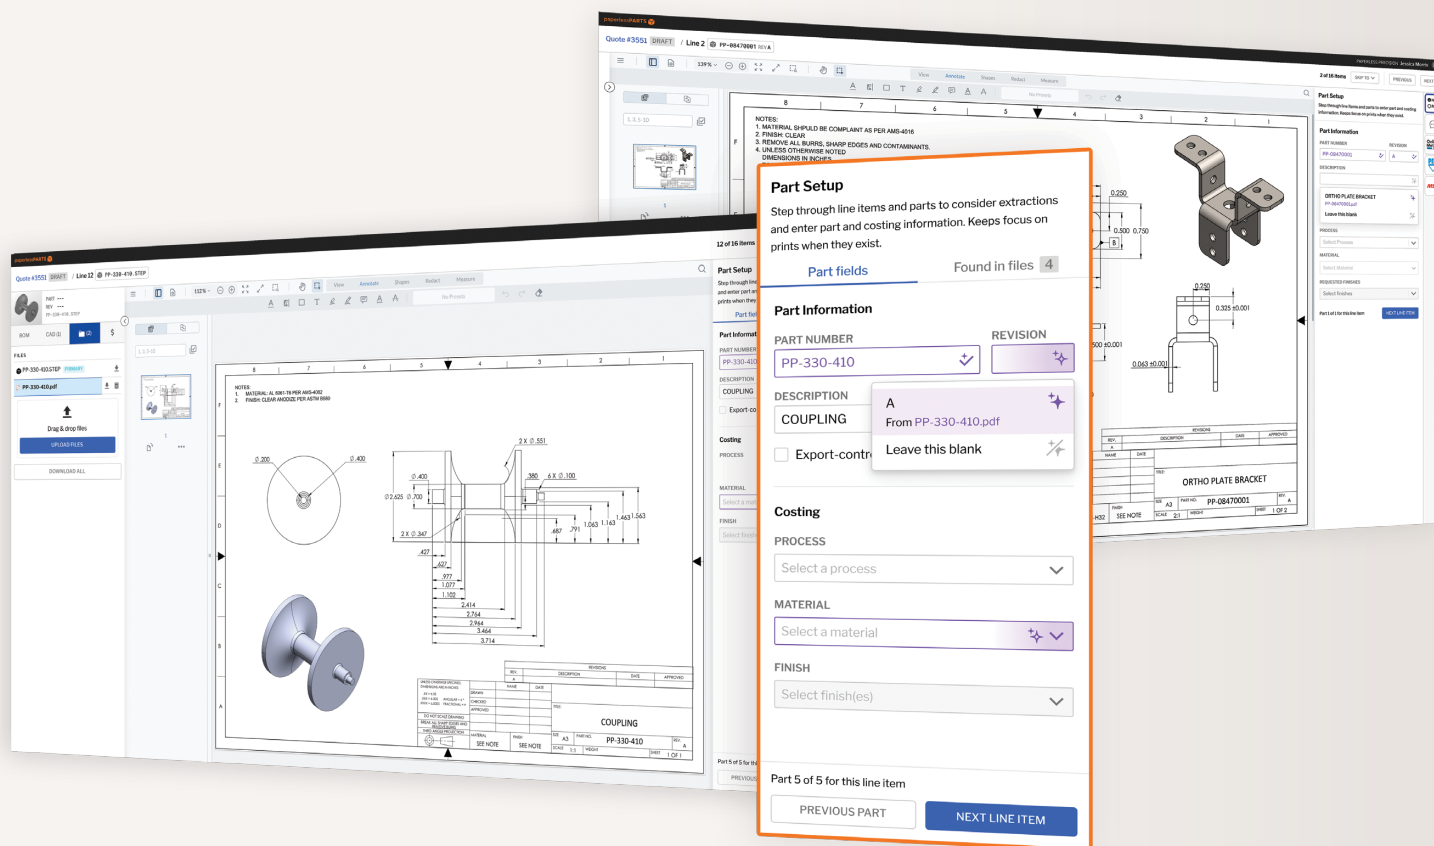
Part Setup

Step through line items and parts to consider extractions and enter part and costing information. Keeps focus on prints when they exist.

Part fields

Found in files 4

Part Information

PART NUMBER

PP-330-410

REVISION

DESCRIPTION

COUPLING

A

From PP-330-410.pdf

Leave this blank

Export-contr

Costing

PROCESS

Select a process

MATERIAL

Select a material

FINISH

Select finish(es)

Part 5 of 5 for this line item

PREVIOUS PART

NEXT LINE ITEM

Quote #3551 DRAFT / Line 2 PP-08470001 REV A

NOTES:
1. MATERIAL SHPULD BE COMPLAINT AS PER AMS-4516
2. FINISH: CLEAR
3. REMOVE ALL BURRS, SHARP EDGES AND CONTAMINANTS.
4. UNLESS OTHERWISE NOTED DIMENSIONS IN INCHES

ORTHO PLATE BRACKET

PP-08470001

SEE NOTE

Quote #3551 DRAFT / Line 12 PP-330-410.STEP

12 of 16 items

FILES

PP-330-410.STEP

PP-330-410.pdf

Drag & drop files

UPLOAD FILES

DOWNLOAD ALL

NOTES:
1. MATERIAL: AL 6061-T6 PER AMS-4082
2. FINISH: CLEAR ANODIZE PER ASTM B580

COUPLING

PP-330-410

SEE NOTE